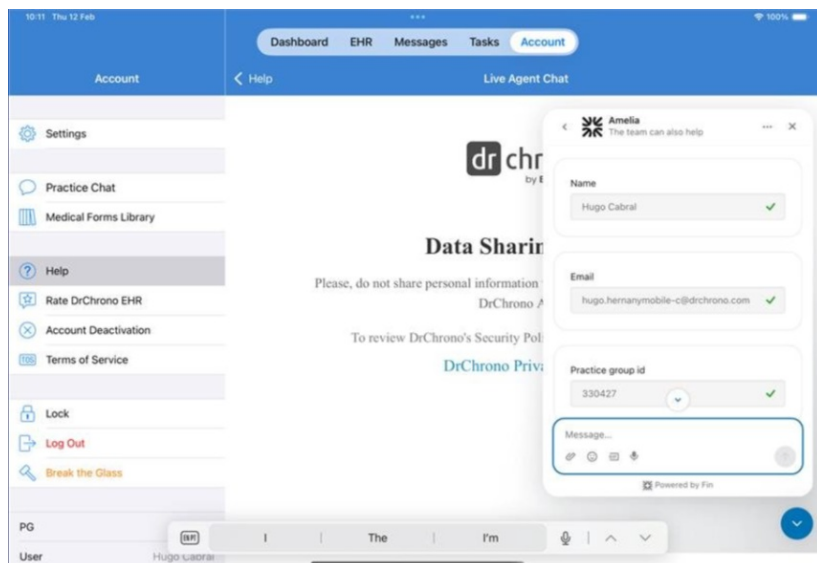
10:11 Thu 12 Feb

100%

Dashboard EHR Messages Tasks Account

Account

< Help

Live Agent Chat

Settings

Practice Chat

Medical Forms Library

Help

Rate DrChrono EHR

Account Deactivation

Terms of Service

Lock

Log Out

Break the Glass

PG

User Hugo Cabral

dr chr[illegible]

by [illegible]

Data Sharin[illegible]

Please, do not share personal information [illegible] DrChrono A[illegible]

To review DrChrono's Security Poli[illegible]

DrChrono Priva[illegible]

Amelia
The team can also help

Name

Hugo Cabral

Email

hugo.hernanymobile-c@drchrono.com

Practice group id

330427

Message...

Powered by Fin

I The I'm